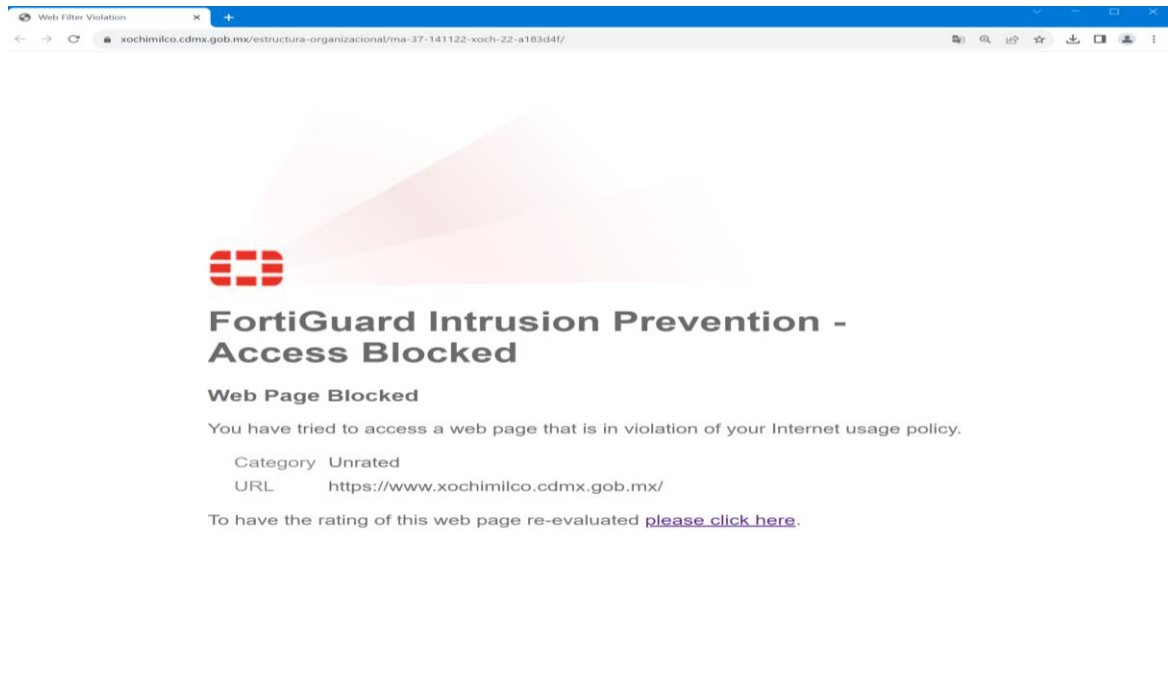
Web Filter Violation

xochimilco.cdmx.gob.mx/estructura-organizacional/ma-37-141122-xoch-22-a183d4f/

FortiGuard Intrusion Prevention - Access Blocked

Web Page Blocked

You have tried to access a web page that is in violation of your Internet usage policy.

| Category | Unrated |
|---|---|
| URL | https://www.xochimilco.cdmx.gob.mx/ |

To have the rating of this web page re-evaluated please click here.